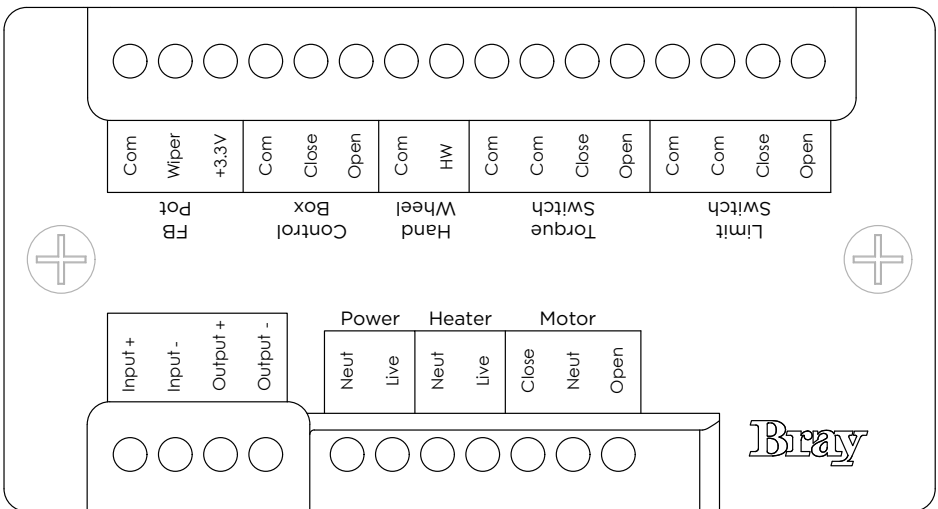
| Com | Wiper | +3.3V | Com | Close | Open | Com | HW | Com | Com | Close | Open | Com | Com | Close | Open |
|---|---|---|---|---|---|---|---|---|---|---|---|---|---|---|---|

FB Pot

Control Box

Hand Wheel

Torque Switch

Limit Switch

| Input + | Input - | Output + | Output - |
|---|---|---|---|

Power

Heater

Motor

| Neut | Live | Neut | Live | Close | Neut | Open |
|---|---|---|---|---|---|---|

Bray